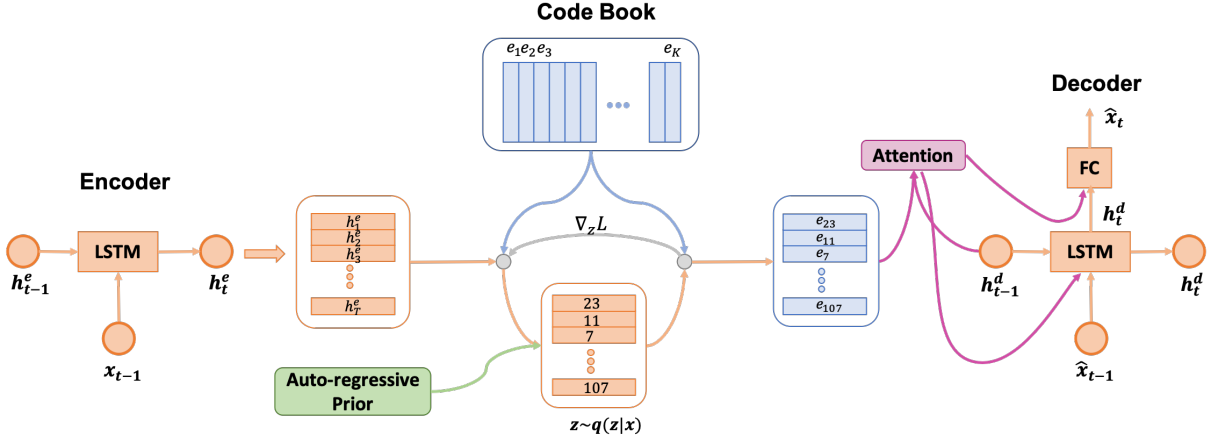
Code Book

$e_1 e_2 e_3$

$e_K$

Decoder

$\hat{x}_t$

Attention

FC

Encoder

$h_t^d$

$\nabla_z L$

LSTM

$h_1^e$
$h_2^e$
$h_3^e$
$h_T^e$

$e_{23}$
$e_{11}$
$e_7$
$e_{107}$

LSTM

$h_{t-1}^e$

$h_t^e$

$h_{t-1}^d$

$h_t^d$

23
11
7
107

$x_{t-1}$

Auto-regressive Prior

$\hat{x}_{t-1}$

$z \sim q(z|x)$